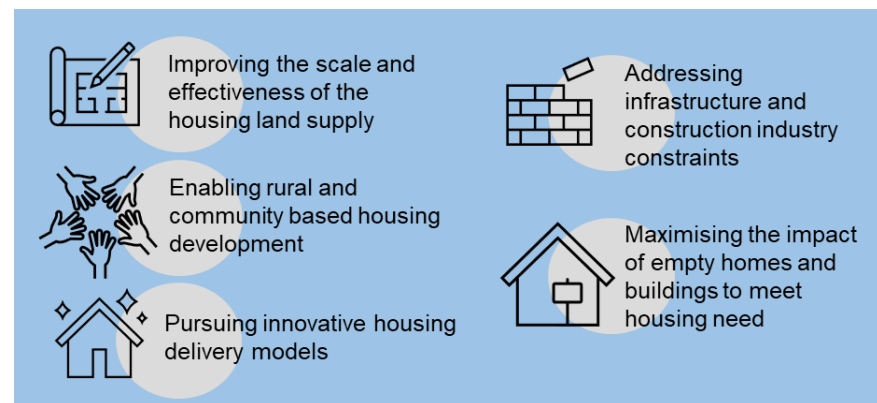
Improving the scale and effectiveness of the housing land supply

Enabling rural and community based housing development

Pursuing innovative housing delivery models

Addressing infrastructure and construction industry constraints

Maximising the impact of empty homes and buildings to meet housing need